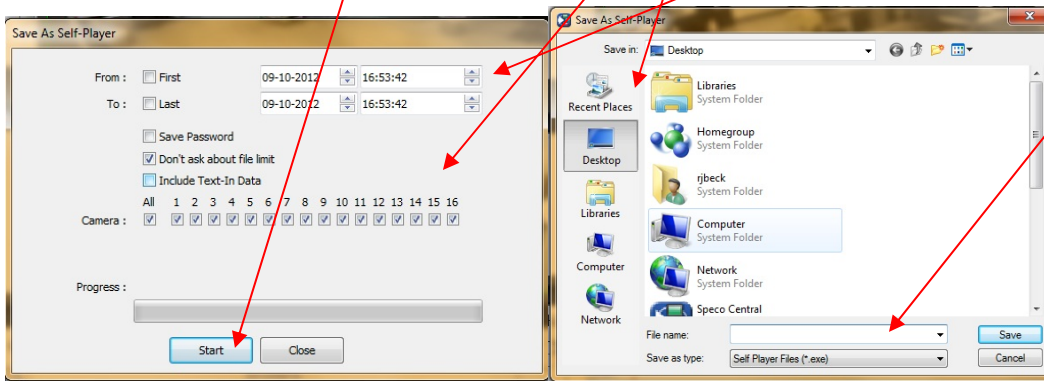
Save As Self-Player

From : First 09-10-2012 16:53:42
To : Last 09-10-2012 16:53:42

Save Password
Don't ask about file limit
Include Text-In Data

All 1 2 3 4 5 6 7 8 9 10 11 12 13 14 15 16
Camera :

Progress :

Start Close

Save As Self-Player

Save in: Desktop

Recent Places
Desktop
Libraries
Computer
Network

Libraries
System Folder
Homegroup
System Folder
rjbeck
System Folder
Computer
System Folder
Network
System Folder
Speco Central

File name:
Save as type: Self Player Files (*.exe)

Save
Cancel